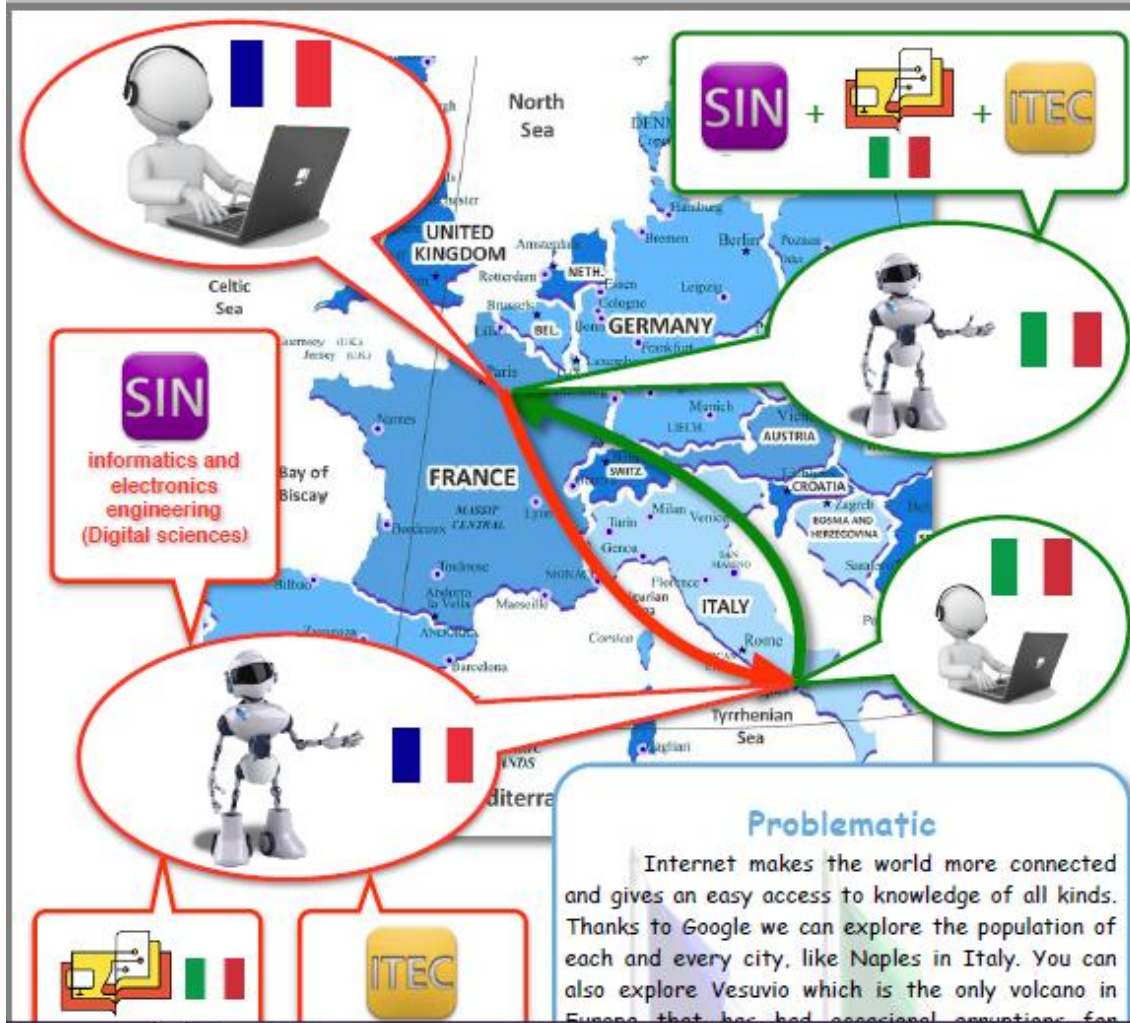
North Sea

SIN + + ITEC

UNITED KINGDOM

Celtic Sea

NETH.

BEL.

GERMANY

Amsterdam

Rotterdam

Brussels

Essen

Cologne

Hamburg

Bremen

Berlin

Leipzig

Frankfurt

Paris

Munich

AUSTRIA

SWITZ.

CROATIA

BOSNIA AND HERZEGOVINA

SIN

informatics and electronics engineering (Digital sciences)

Bay of Biscay

FRANCE

MASSIF CENTRAL

Nantes

Bordeaux

Toulouse

Lyon

Marseille

Andorra la Vella

ANDORRA

Barcelona

Bilbao

Turin

Milan

Venice

Genoa

Florence

Zagreb

Sarajevo

SAN MARINO

MONACO

Corsica

ITALY

Rome

Tyrrhenian Sea

Cagliari

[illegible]diterra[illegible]

ITEC

Problematic

Internet makes the world more connected and gives an easy access to knowledge of all kinds. Thanks to Google we can explore the population of each and every city, like Naples in Italy. You can also explore Vesuvio which is the only volcano in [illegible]